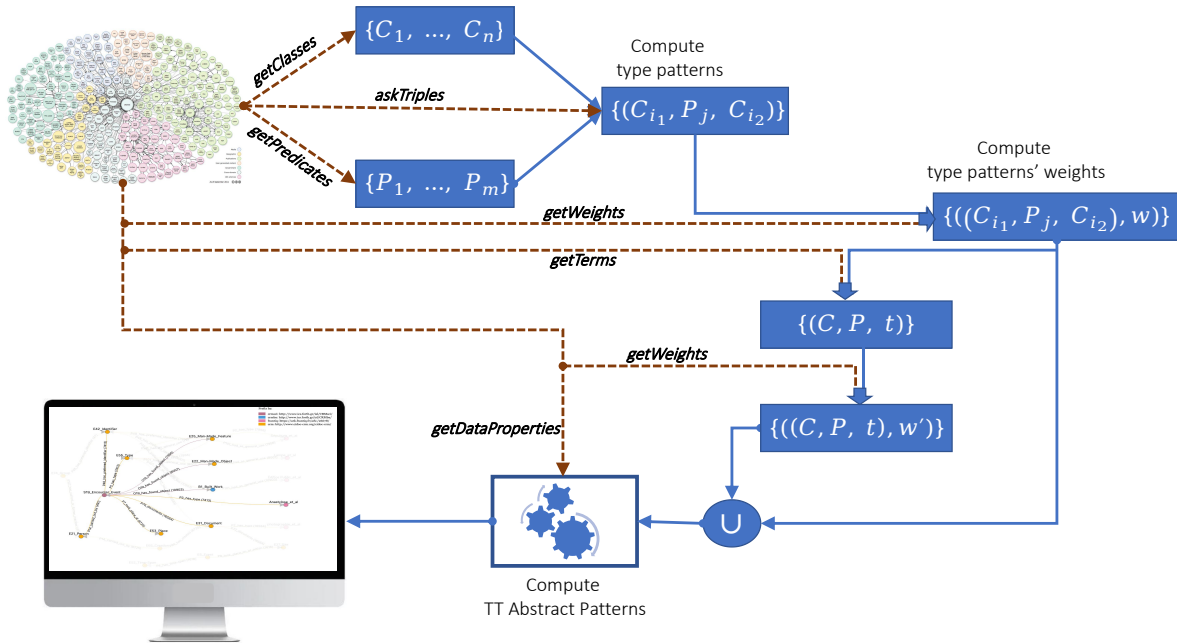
getClasses

$\{C_1, \ldots, C_n\}$

Compute
type patterns

askTriples

$\{(C_{i_1}, P_j, C_{i_2})\}$

getPredicates

$\{P_1, \ldots, P_m\}$

Compute
type patterns' weights

getWeights

$\{((C_{i_1}, P_j, C_{i_2}), w)\}$

getTerms

$\{(C, P, t)\}$

getWeights

getDataProperties

$\{((C, P, t), w')\}$

$\cup$

E42_Identifier
E55_Type
E22_Man-Made_Feature
E22_Man-Made_Object
E8_Birth_Name
E52_Time-Span
E21_Person
E53_Place
E31_Document

Compute
TT Abstract Patterns